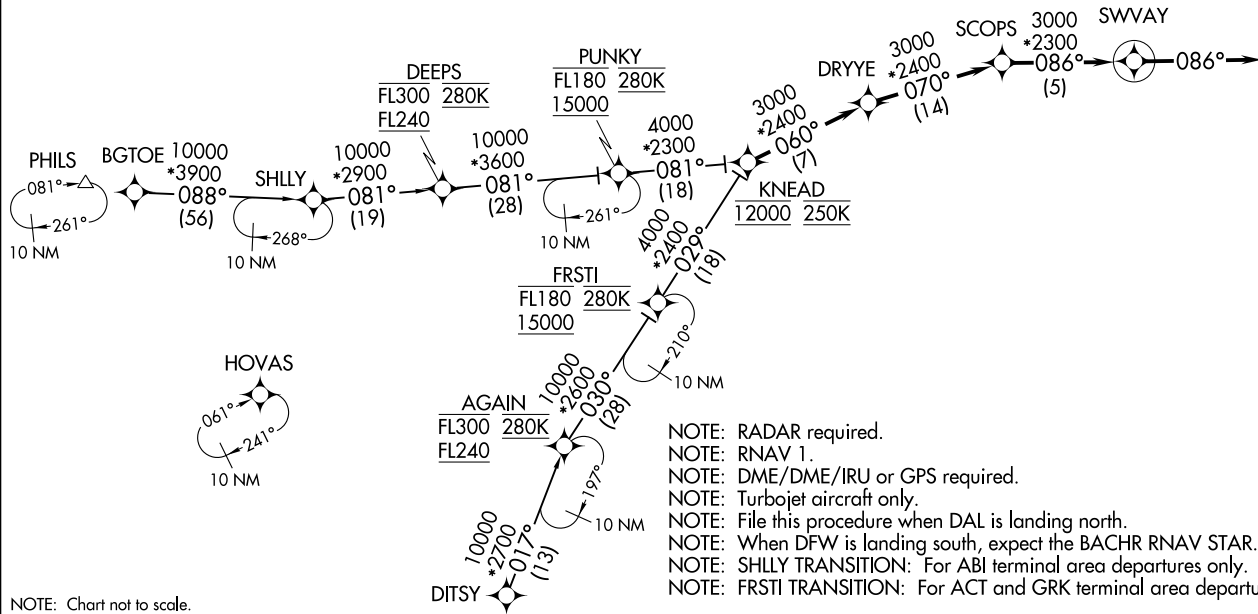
SCOPS
SWVAY
3000
*2300
086°
(5)
086°

DRYYE
3000
*2400
070°
(14)

3000
*2400
060°
(7)

PUNKY
FL180 280K
15000

DEEPS
FL300 280K
FL240

4000
*2300
081°
(18)

10000
*3600
081°
(28)

10000
*2900
081°
(19)

PHILS
081°
261°
10 NM

BGTOE
10000
*3900
088°
(56)

SHLLY
268°
10 NM

261°
10 NM

KNEAD
12000 250K

4000
*2400
029°
(18)

FRSTI
FL180 280K
15000

210°
10 NM

HOVAS
061°
241°
10 NM

AGAIN
FL300 280K
FL240

10000
*2600
030°
(28)

197°
10 NM

10000
*2700
017°
(13)

DITSY

NOTE: RADAR required.
NOTE: RNAV 1.
NOTE: DME/DME/IRU or GPS required.
NOTE: Turbojet aircraft only.
NOTE: File this procedure when DAL is landing north.
NOTE: When DFW is landing south, expect the BACHR RNAV STAR.
NOTE: SHLLY TRANSITION: For ABI terminal area departures only.
NOTE: FRSTI TRANSITION: For ACT and GRK terminal area departu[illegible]

NOTE: Chart not to scale.